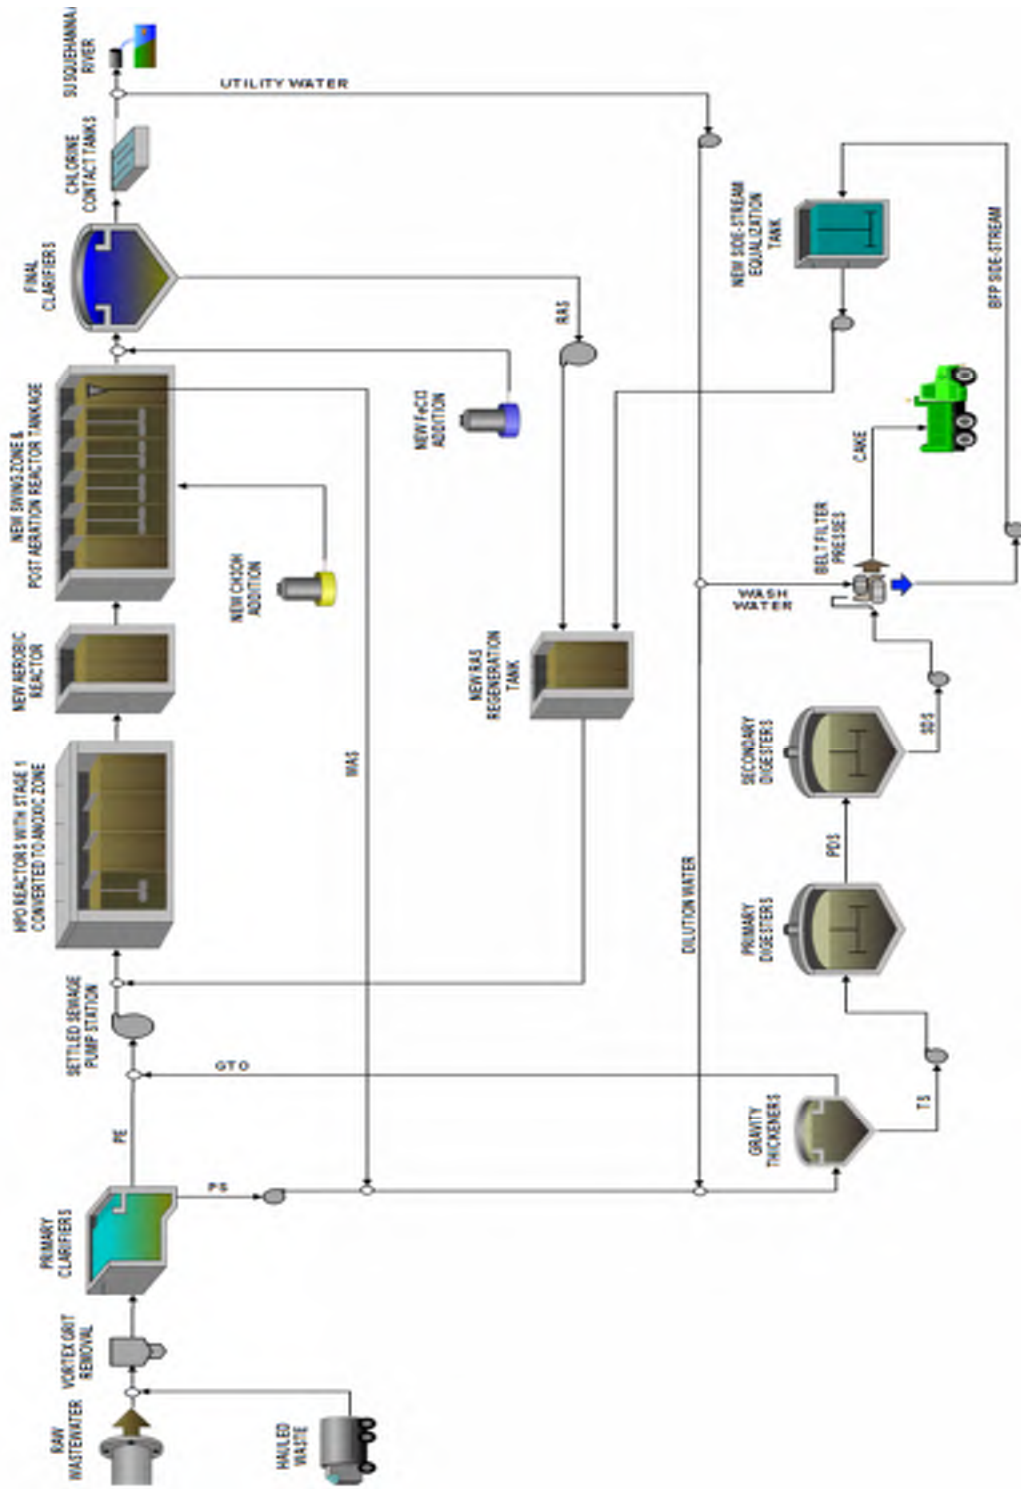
SUSQUEHANNA RIVER

UTILITY WATER

CHLORINE CONTACT TANKS

FINAL CLARIFIERS

RAS

NEW SIDE-STREAM EQUALIZATION TANK

BFP SIDE-STREAM

NEW SWING ZONE & POST AERATION REACTOR TANKAGE

NEW FeCl3 ADDITION

CAKE

BELT FILTER PRESSES

WASH WATER

NEW CH3OH ADDITION

NEW AEROBIC REACTOR

NEW RAS REGENERATION TANK

HPO REACTORS WITH STAGE 1 CONVERTED TO ANOXIC ZONE

WAS

SECONDARY DIGESTERS

SDS

DILUTION WATER

PDS

PRIMARY DIGESTERS

SETTLED SEWAGE PUMP STATION

GTO

PE

TS

GRAVITY THICKENERS

PRIMARY CLARIFIERS

PS

VORTEX GRIT REMOVAL

RAW WASTEWATER

HAULED WASTE